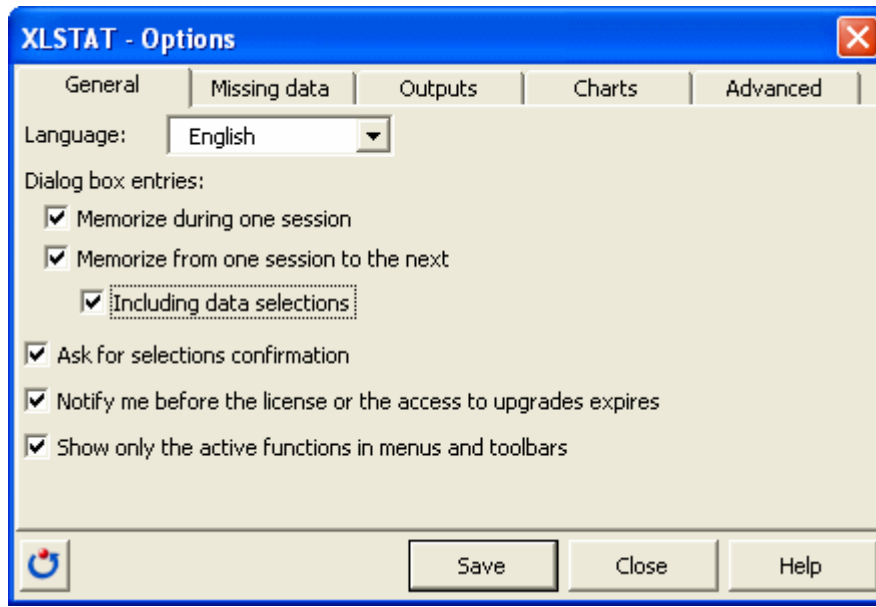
XLSTAT - Options

General | Missing data | Outputs | Charts | Advanced

Language: English

Dialog box entries:

☑ Memorize during one session

☑ Memorize from one session to the next

☑ Including data selections

☑ Ask for selections confirmation

☑ Notify me before the license or the access to upgrades expires

☑ Show only the active functions in menus and toolbars

Save | Close | Help